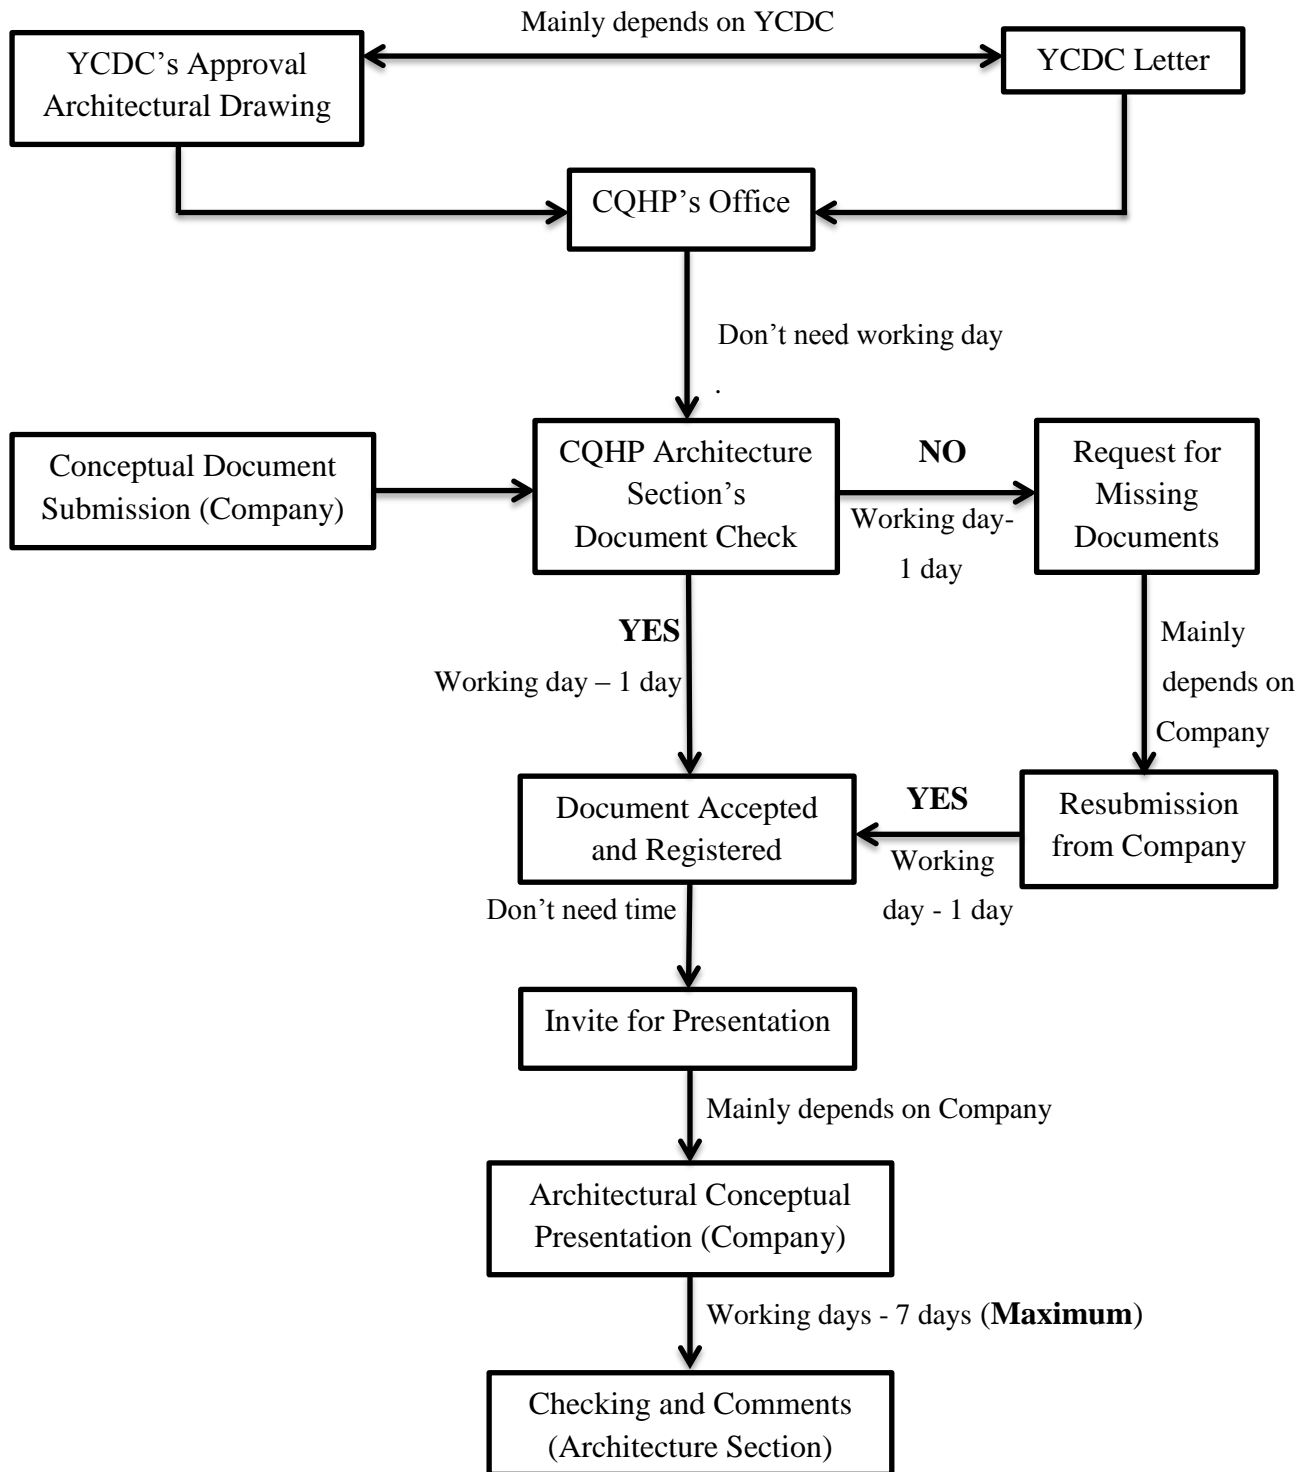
Mainly depends on YCDC

YCDC's Approval Architectural Drawing

YCDC Letter

CQHP's Office

Don't need working day

.

Conceptual Document Submission (Company)

CQHP Architecture Section's Document Check

NO

Working day- 1 day

Request for Missing Documents

YES

Working day – 1 day

Mainly depends on Company

Document Accepted and Registered

YES

Working day - 1 day

Resubmission from Company

Don't need time

Invite for Presentation

Mainly depends on Company

Architectural Conceptual Presentation (Company)

Working days - 7 days (**Maximum**)

Checking and Comments (Architecture Section)